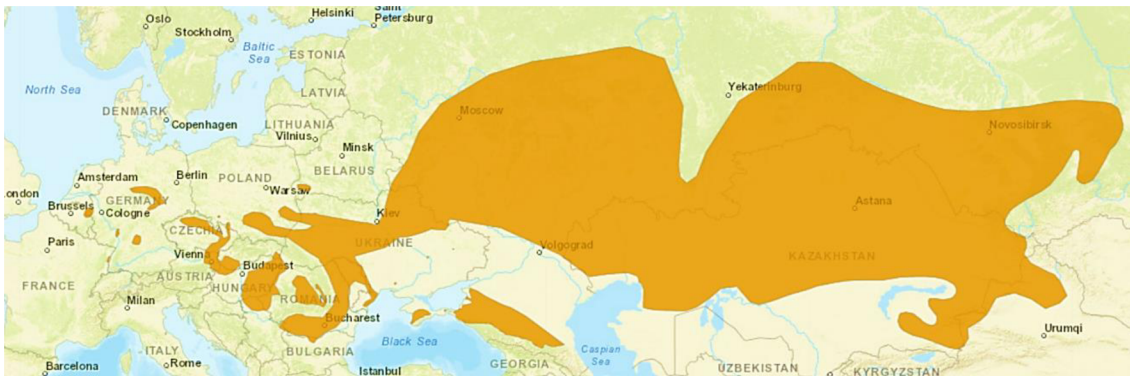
Oslo
Helsinki
Saint Petersburg
Stockholm
Baltic Sea
ESTONIA
North Sea
LATVIA
DENMARK
Copenhagen
LITHUANIA
Vilnius
Moscow
Yekaterinburg
Novosibirsk
Minsk
BELARUS
London
Amsterdam
Berlin
POLAND
Warsaw
Brussels
GERMANY
Cologne
Kiev
Astana
CZECHIA
UKRAINE
Paris
Vienna
Volgograd
Budapest
AUSTRIA
KAZAKHSTAN
FRANCE
HUNGARY
Milan
ROMANIA
Bucharest
Urumqi
ITALY
BULGARIA
Black Sea
Caspian Sea
GEORGIA
Barcelona
Rome
Istanbul
UZBEKISTAN
KYRGYZSTAN